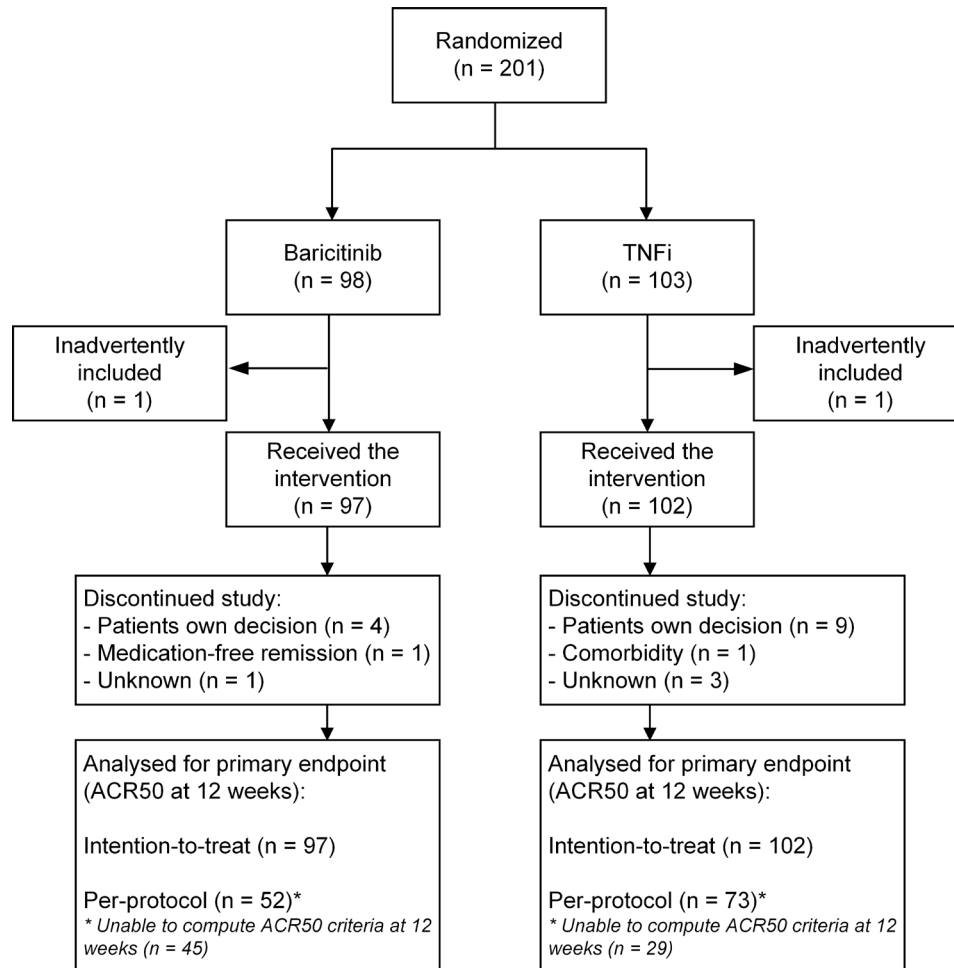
Randomized
(n = 201)

Baricitinib
(n = 98)

TNFi
(n = 103)

Inadvertently included
(n = 1)

Received the intervention
(n = 97)

Inadvertently included
(n = 1)

Received the intervention
(n = 102)

Discontinued study:
- Patients own decision (n = 4)
- Medication-free remission (n = 1)
- Unknown (n = 1)

Discontinued study:
- Patients own decision (n = 9)
- Comorbidity (n = 1)
- Unknown (n = 3)

Analysed for primary endpoint (ACR50 at 12 weeks):

Intention-to-treat (n = 97)

Per-protocol (n = 52)*
* Unable to compute ACR50 criteria at 12 weeks (n = 45)

Analysed for primary endpoint (ACR50 at 12 weeks):

Intention-to-treat (n = 102)

Per-protocol (n = 73)*
* Unable to compute ACR50 criteria at 12 weeks (n = 29)